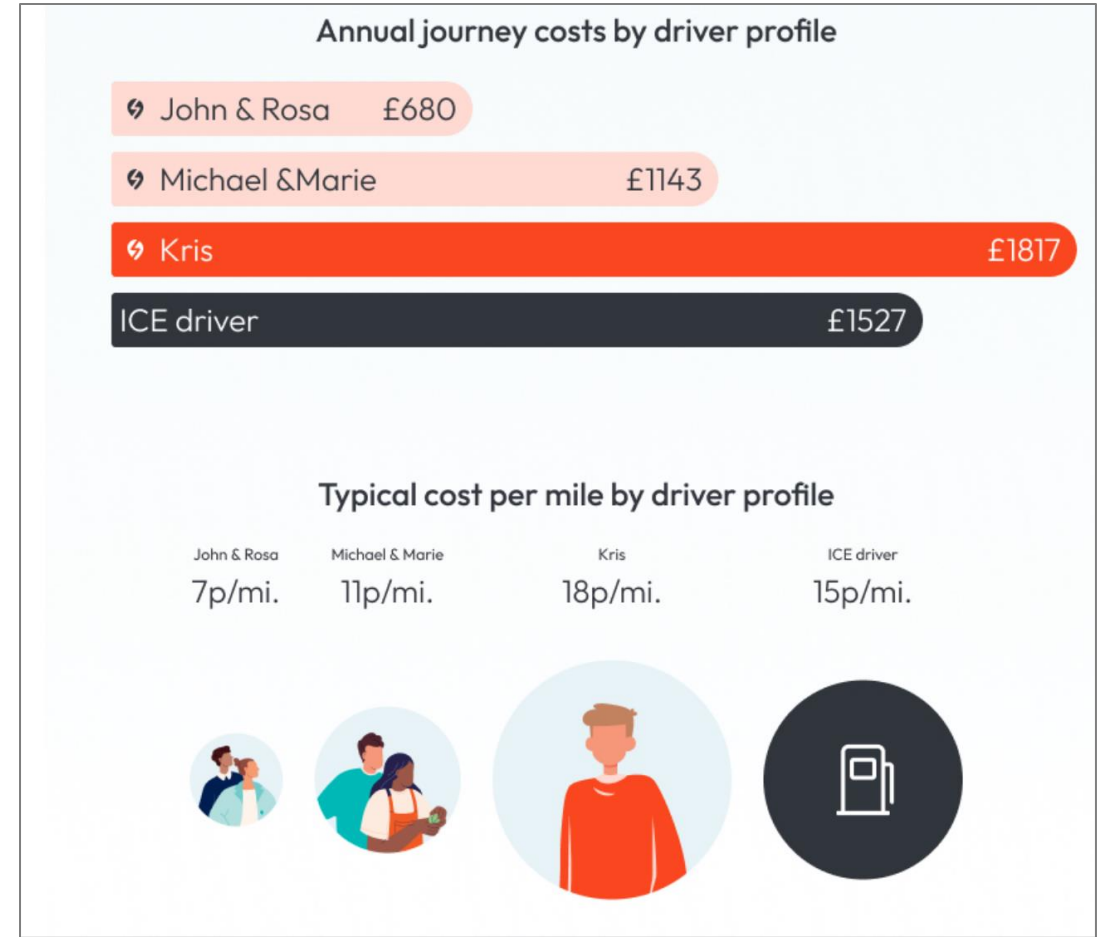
Annual journey costs by driver profile

John & Rosa £680

Michael &Marie £1143

Kris £1817

ICE driver £1527

Typical cost per mile by driver profile

John & Rosa
7p/mi.

Michael & Marie
11p/mi.

Kris
18p/mi.

ICE driver
15p/mi.